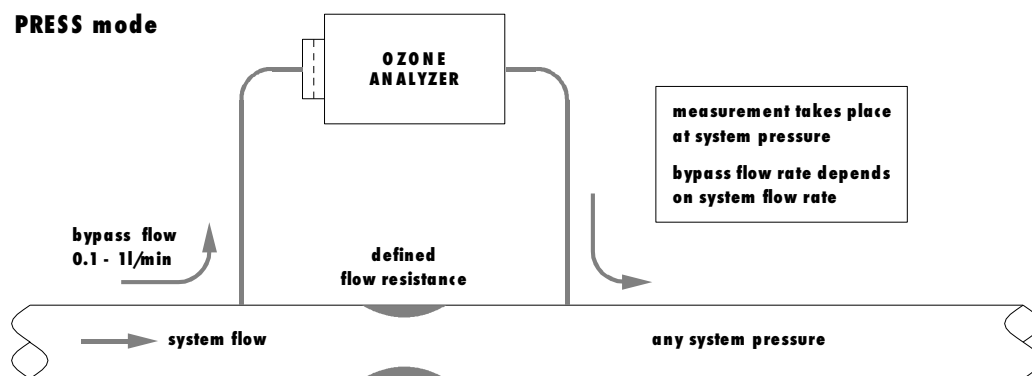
PRESS mode

OZONE ANALYZER

measurement takes place at system pressure

bypass flow rate depends on system flow rate

bypass flow 0.1 - 1l/min

defined flow resistance

system flow

any system pressure